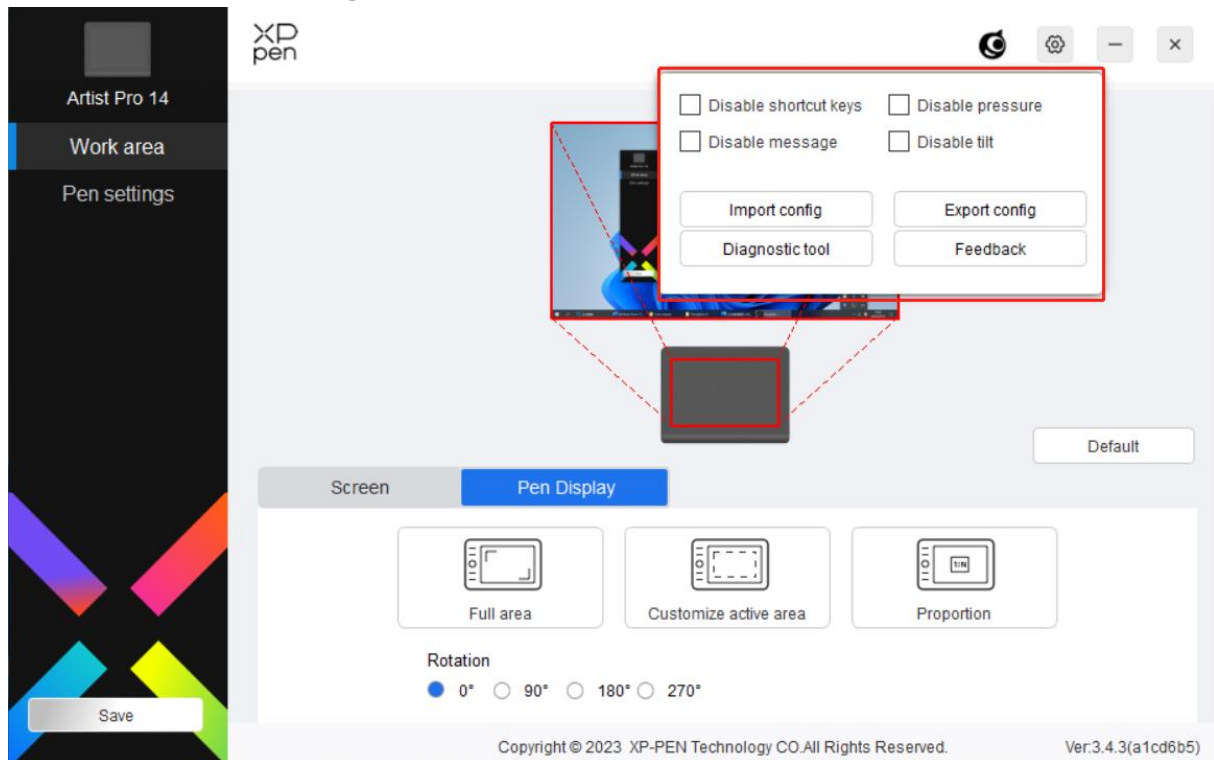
Artist Pro 14

Work area

Pen settings

Save

XP pen

Disable shortcut keys
Disable pressure
Disable message
Disable tilt

Import config
Export config
Diagnostic tool
Feedback

Default

Screen
Pen Display

Full area
Customize active area
1:1N
Proportion

Rotation
0° 90° 180° 270°

Copyright © 2023 XP-PEN Technology CO.All Rights Reserved.
Ver:3.4.3(a1cd6b5)